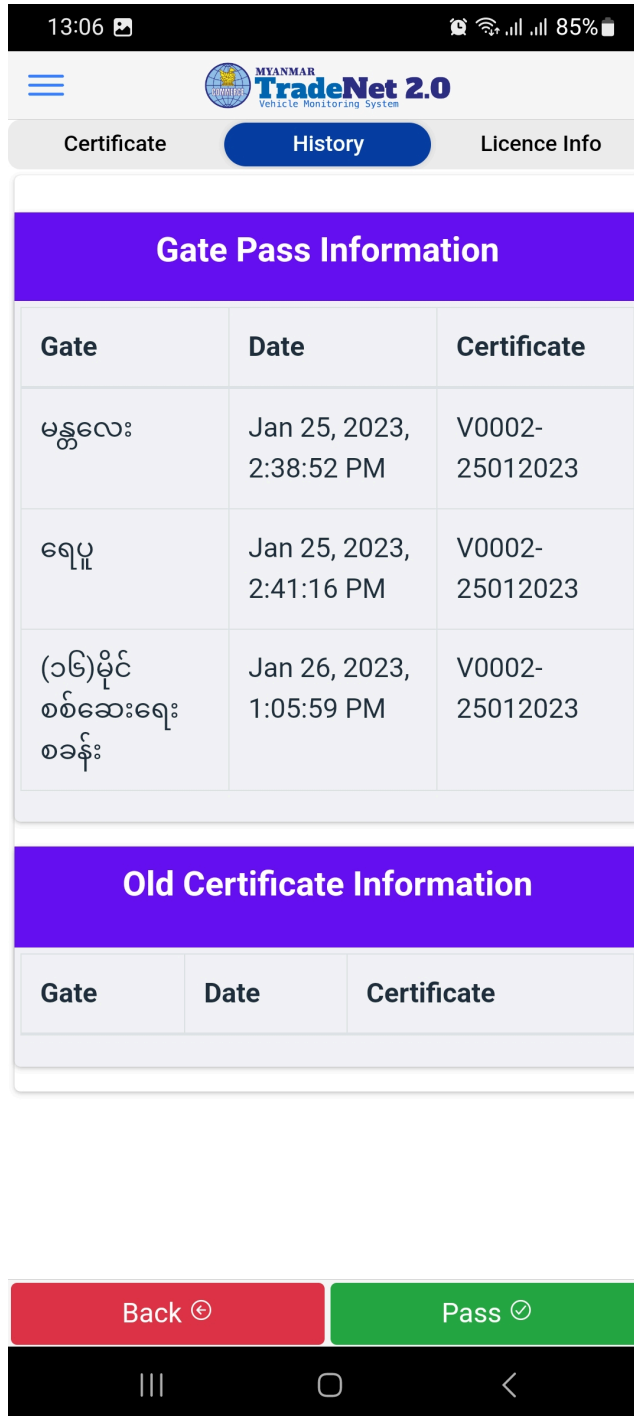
13:06 85%

MYANMAR TradeNet 2.0
Vehicle Monitoring System

Certificate History Licence Info

Gate Pass Information

| Gate | Date | Certificate |
|---|---|---|
| မန္တလေး | Jan 25, 2023, 2:38:52 PM | V0002-25012023 |
| ရေပူ | Jan 25, 2023, 2:41:16 PM | V0002-25012023 |
| (၁၆)မိုင် စစ်ဆေးရေးစခန်း | Jan 26, 2023, 1:05:59 PM | V0002-25012023 |

Old Certificate Information

| Gate | Date | Certificate |
|---|---|---|

Back Pass